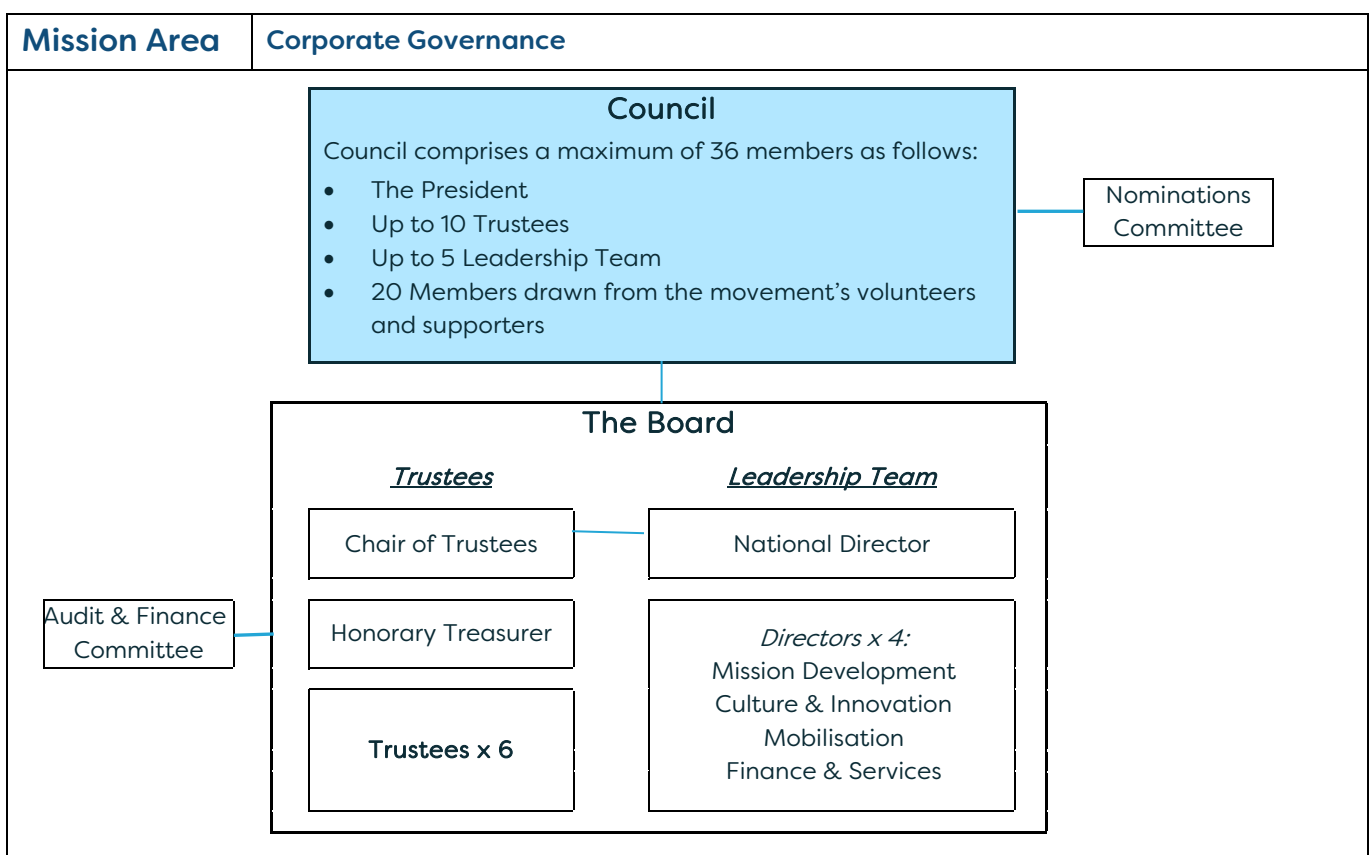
| Mission Area | Corporate Governance |
|---|---|

Council

Council comprises a maximum of 36 members as follows:

- The President
- Up to 10 Trustees
- Up to 5 Leadership Team
- 20 Members drawn from the movement's volunteers and supporters

Nominations Committee

The Board

Trustees

Leadership Team

Chair of Trustees

National Director

Audit & Finance Committee

Honorary Treasurer

Directors x 4:
Mission Development
Culture & Innovation
Mobilisation
Finance & Services

Trustees x 6